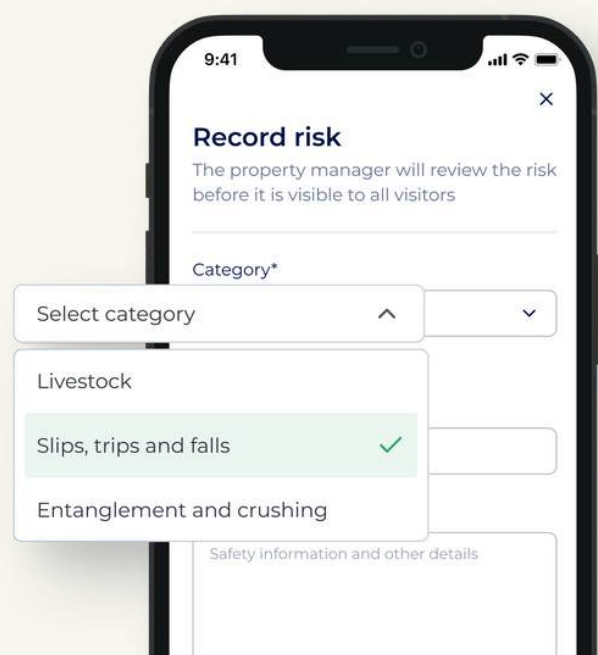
9:41

×

Record risk

The property manager will review the risk before it is visible to all visitors

Category*

Select category

Livestock

Slips, trips and falls ✓

Entanglement and crushing

Safety information and other details